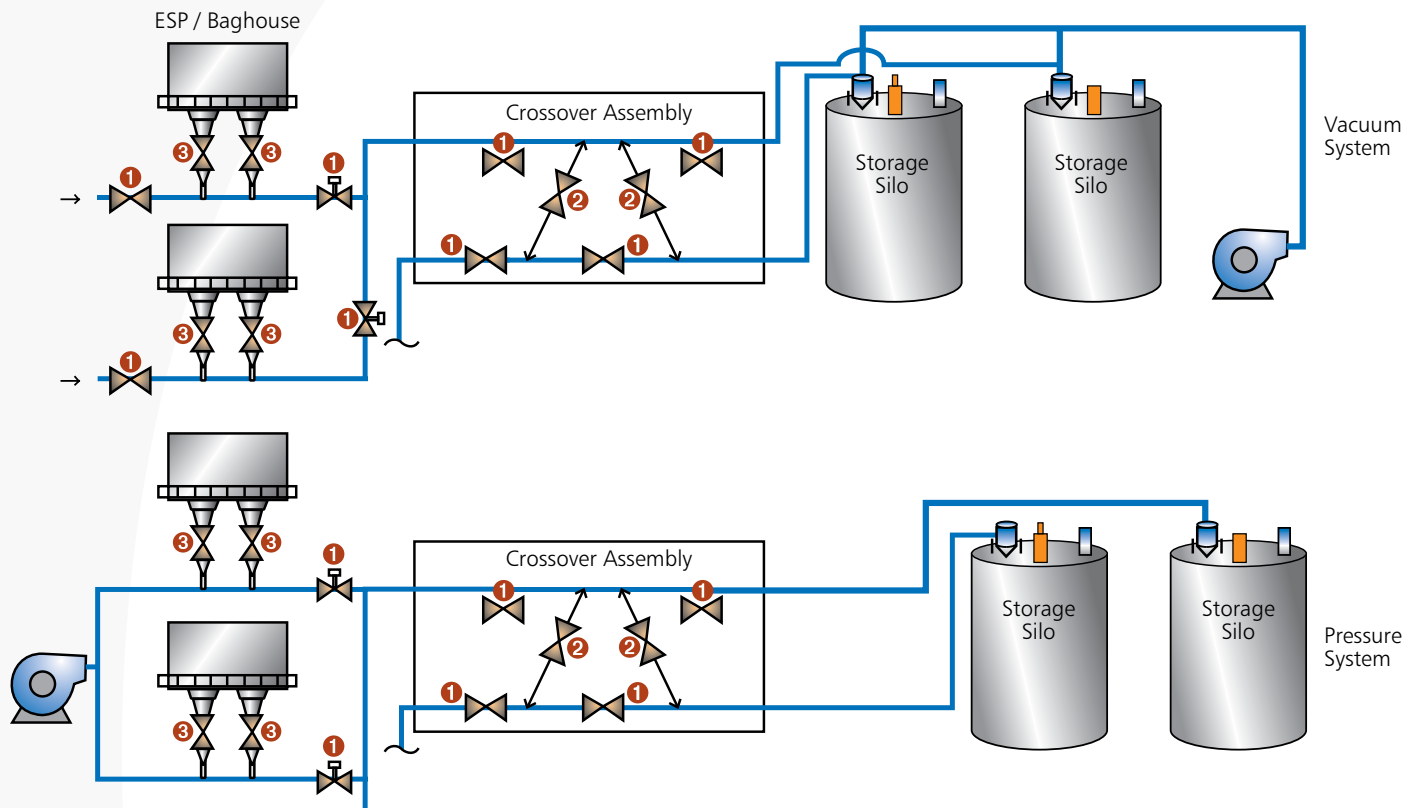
ESP / Baghouse

3 3

1 1

→

3 3

1

3 3

→ 1

Crossover Assembly

1 1

2 2

1 1

Storage Silo

Storage Silo

Vacuum System

3 3

1

3 3

1

Crossover Assembly

1 1

2 2

1 1

Storage Silo

Storage Silo

Pressure System